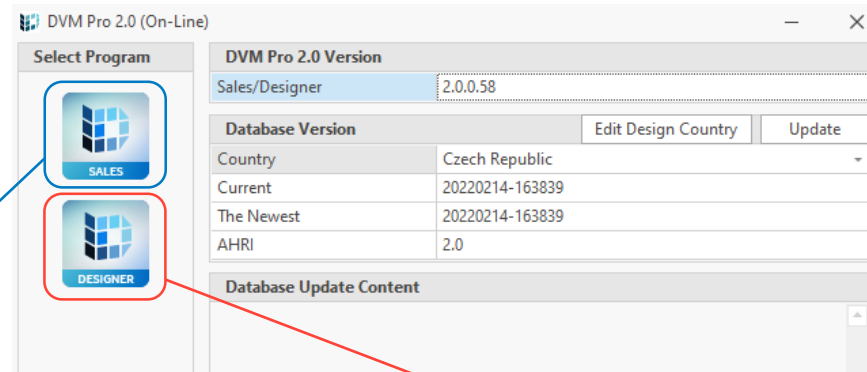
DVM Pro 2.0 (On-Line)

Select Program

SALES

DESIGNER

DVM Pro 2.0 Version

| Sales/Designer | 2.0.0.58 |
|---|---|

Database Version

Edit Design Country

Update

| Country | Czech Republic |
|---|---|
| Current | 20220214-163839 |
| The Newest | 20220214-163839 |
| AHRI | 2.0 |

Database Update Content